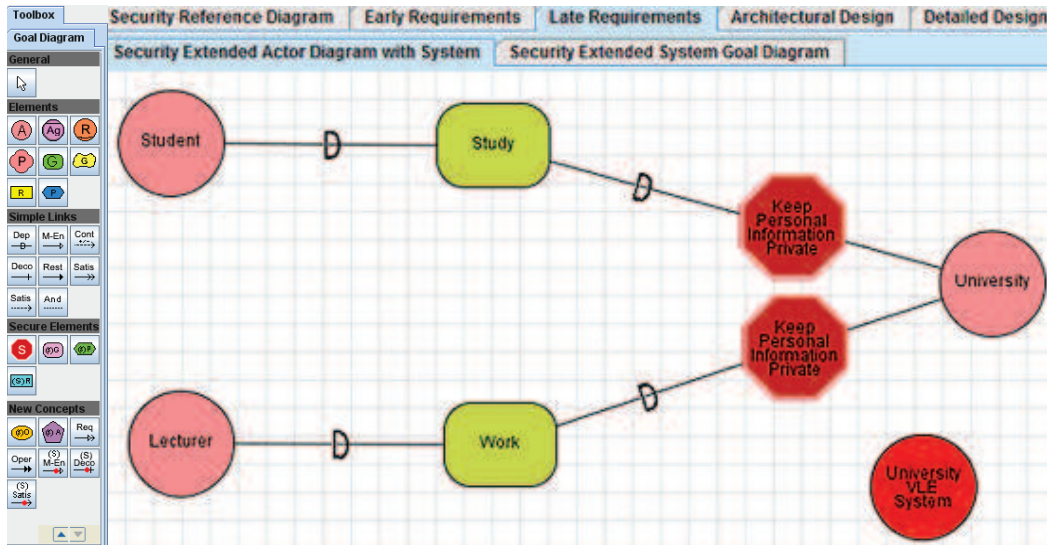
Toolbox
Goal Diagram
General
Elements
A Ag R
P G G
R P
Simple Links
Dep M-En Cont
Deco Rest Satis
Satis And
Secure Elements
S (S)G (S)P
(S)R
New Concepts
(S)O (S)A Req
Oper (S) M-En (S) Deco
(S) Satis

Security Reference Diagram | Early Requirements | Late Requirements | Architectural Design | Detailed Design
Security Extended Actor Diagram with System | Security Extended System Goal Diagram

Student
D
Study
D
Keep Personal Information Private
University
Keep Personal Information Private
D
Lecturer
D
Work
University VLE System